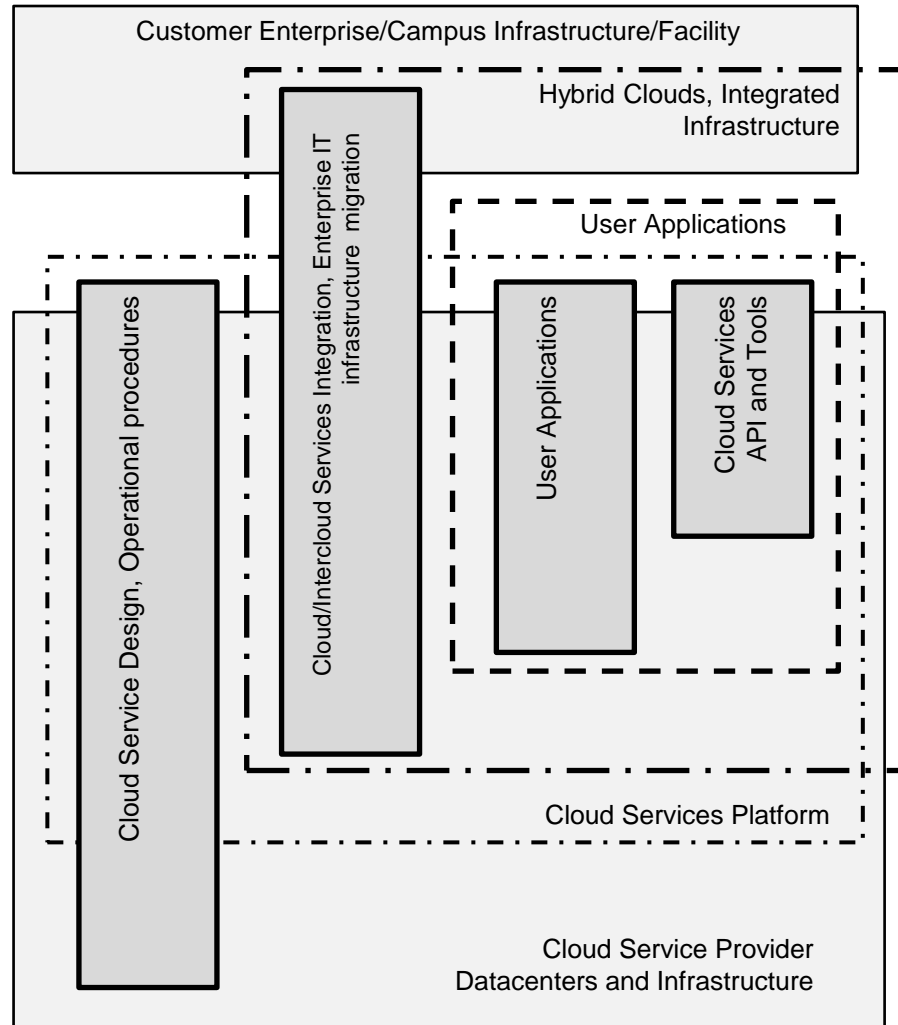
Customer Enterprise/Campus Infrastructure/Facility

Hybrid Clouds, Integrated Infrastructure

Cloud/Intercloud Services Integration, Enterprise IT infrastructure migration

User Applications

Cloud Service Design, Operational procedures

User Applications

Cloud Services API and Tools

Cloud Services Platform

Cloud Service Provider Datacenters and Infrastructure